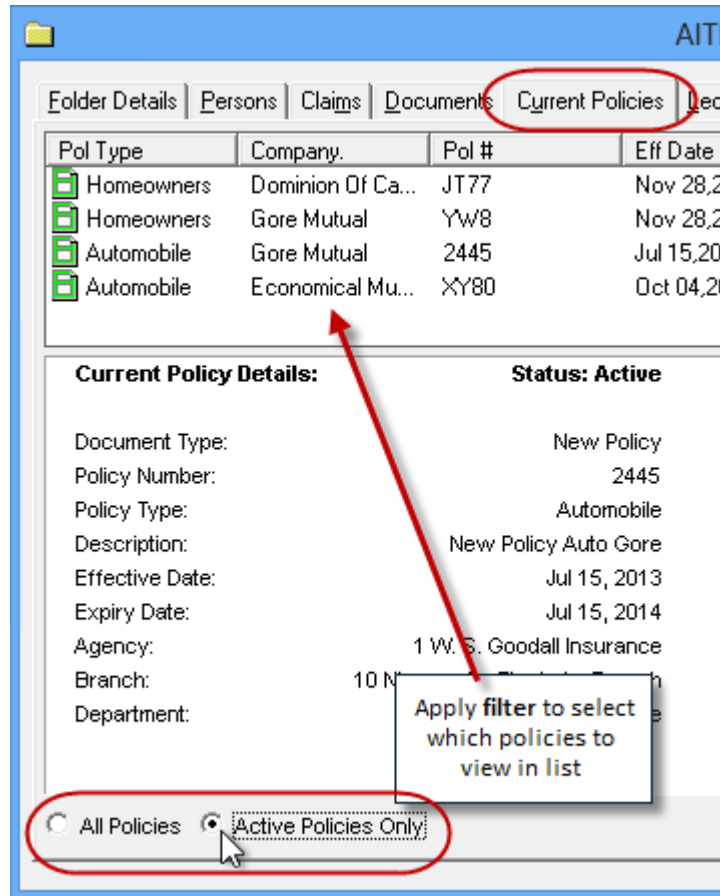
AIT

Folder Details | Persons | Claims | Documents | Current Policies | Lec

| Pol Type | Company. | Pol # | Eff Date |
|---|---|---|---|
| Homeowners | Dominion Of Ca... | JT77 | Nov 28,2 |
| Homeowners | Gore Mutual | YW8 | Nov 28,2 |
| Automobile | Gore Mutual | 2445 | Jul 15,20 |
| Automobile | Economical Mu... | XY80 | Oct 04,20 |

Current Policy Details: Status: Active

Document Type: New Policy
Policy Number: 2445
Policy Type: Automobile
Description: New Policy Auto Gore
Effective Date: Jul 15, 2013
Expiry Date: Jul 15, 2014
Agency: 1 W. S. Goodall Insurance
Branch: 10 N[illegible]
Department: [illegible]

Apply filter to select which policies to view in list

All Policies Active Policies Only